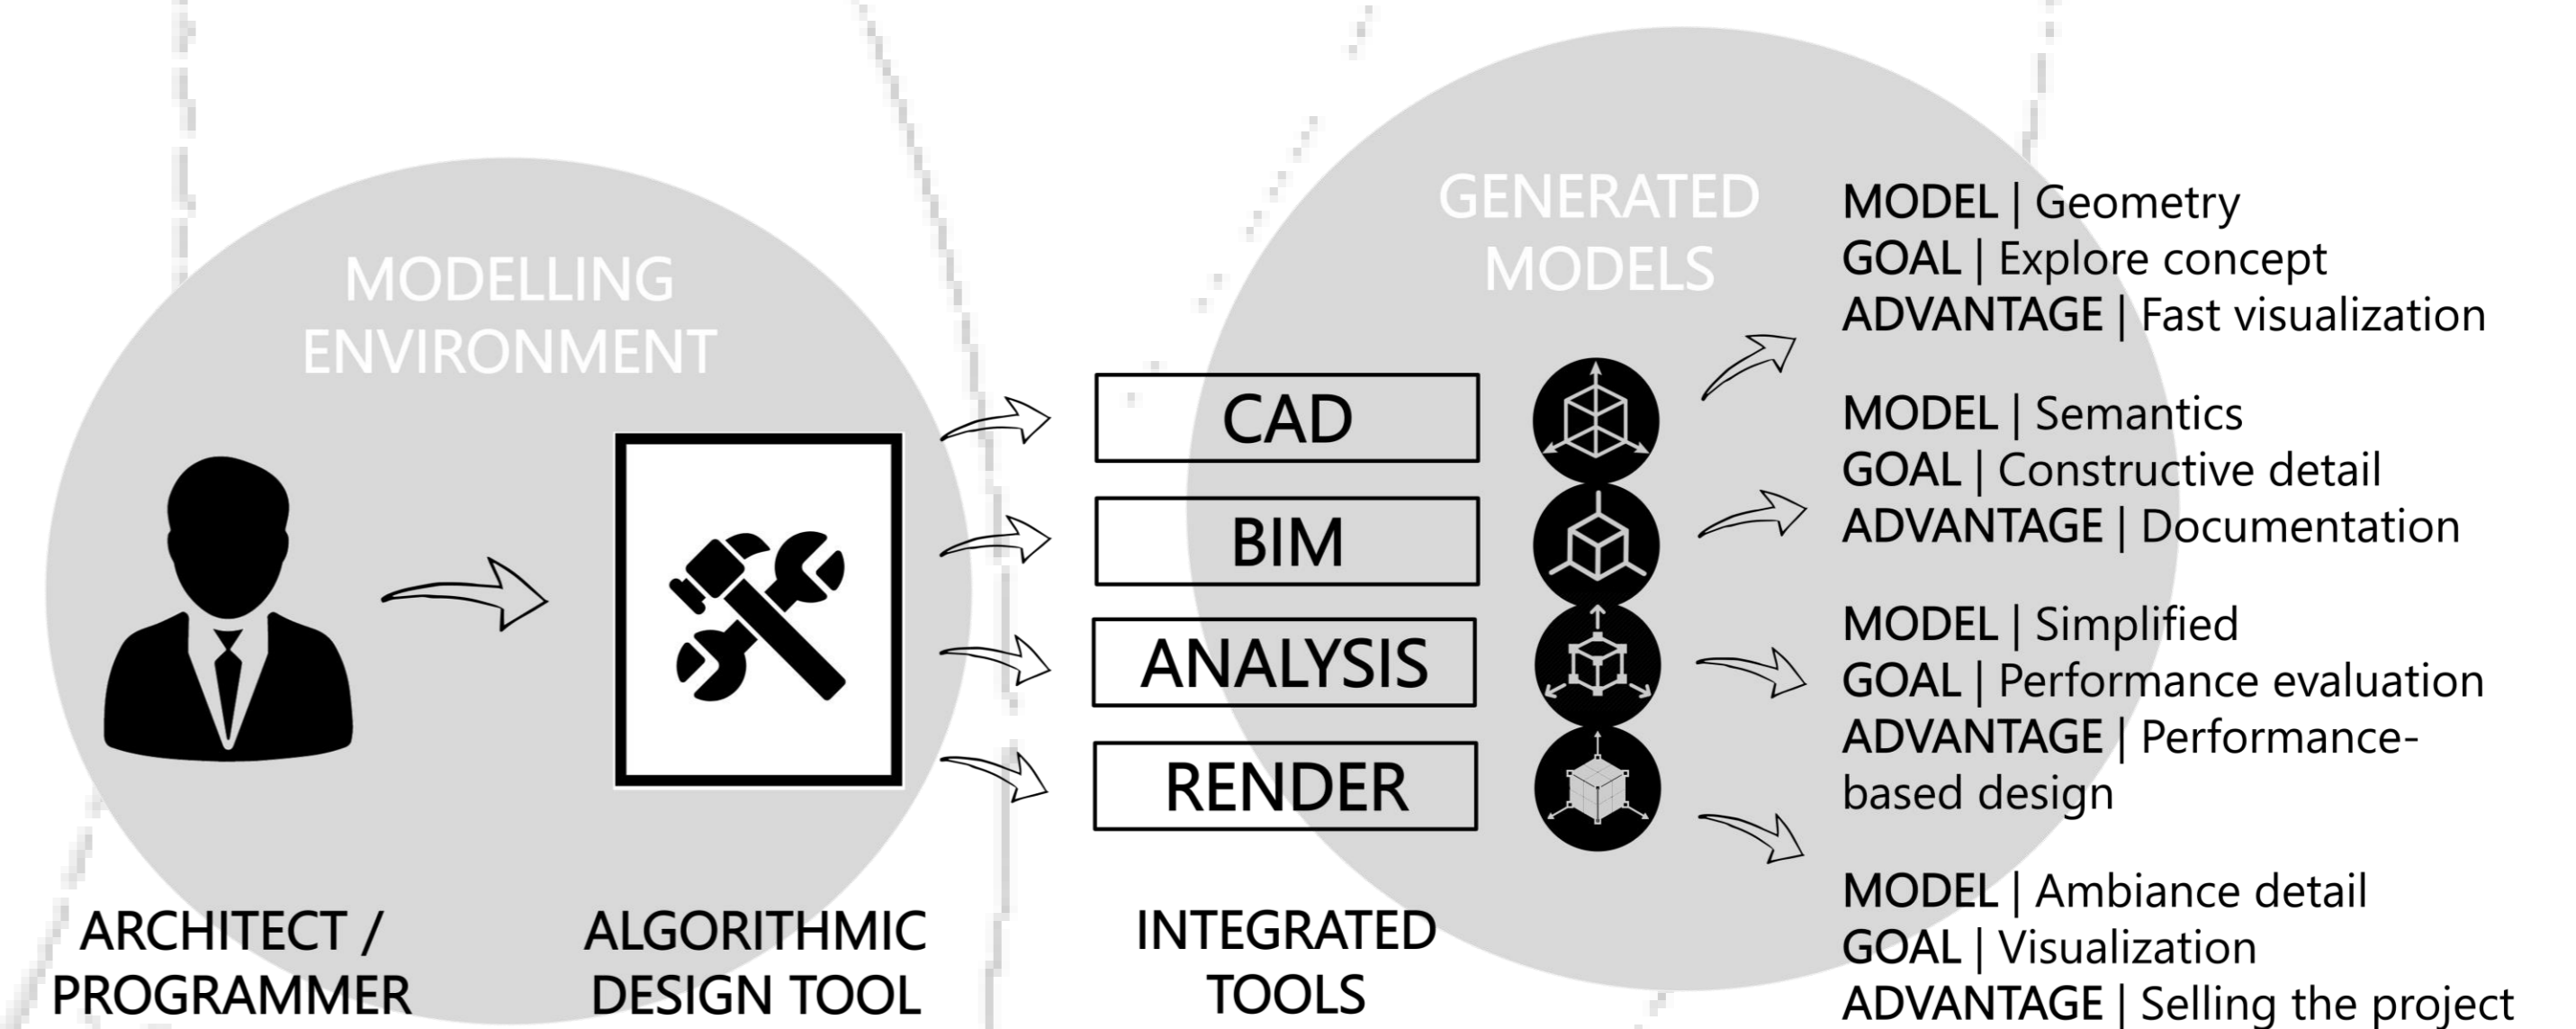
MODELLING ENVIRONMENT

GENERATED MODELS

CAD

BIM

ANALYSIS

RENDER

MODEL | Geometry
GOAL | Explore concept
ADVANTAGE | Fast visualization

MODEL | Semantics
GOAL | Constructive detail
ADVANTAGE | Documentation

MODEL | Simplified
GOAL | Performance evaluation
ADVANTAGE | Performance-based design

MODEL | Ambiance detail
GOAL | Visualization
ADVANTAGE | Selling the project

ARCHITECT / PROGRAMMER

ALGORITHMIC DESIGN TOOL

INTEGRATED TOOLS